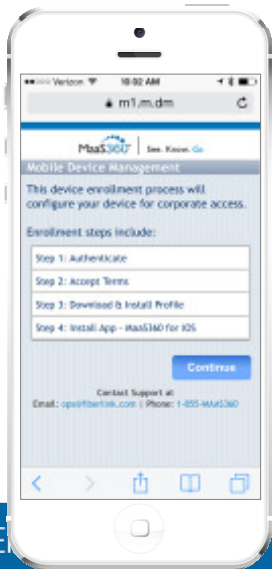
•••○○ Verizon 10:02 AM

m1.m.dm

MaaS360 | See. Know. Go.

Mobile Device Management

This device enrollment process will configure your device for corporate access.

Enrollment steps include:

Step 1: Authenticate

Step 2: Accept Terms

Step 3: Download & Install Profile

Step 4: Install App - MaaS360 for iOS

Continue

Contact Support at
Email: ops@fiberlink.com | Phone: 1-855-MAAS360